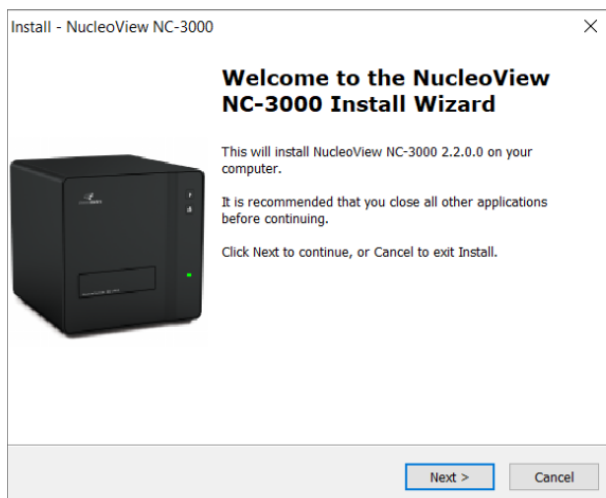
Install - NucleoView NC-3000

×

Welcome to the NucleoView NC-3000 Install Wizard

This will install NucleoView NC-3000 2.2.0.0 on your computer.

It is recommended that you close all other applications before continuing.

Click Next to continue, or Cancel to exit Install.

Next >

Cancel